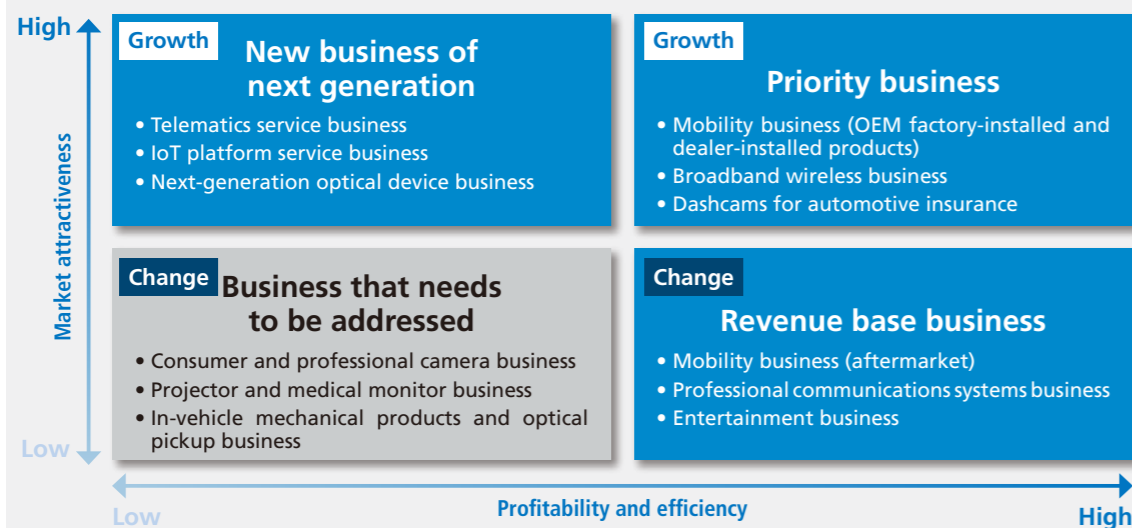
High

Market attractiveness

Low

Growth
New business of next generation
• Telematics service business
• IoT platform service business
• Next-generation optical device business

Growth
Priority business
• Mobility business (OEM factory-installed and dealer-installed products)
• Broadband wireless business
• Dashcams for automotive insurance

Change
Business that needs to be addressed
• Consumer and professional camera business
• Projector and medical monitor business
• In-vehicle mechanical products and optical pickup business

Change
Revenue base business
• Mobility business (aftermarket)
• Professional communications systems business
• Entertainment business

Low
Profitability and efficiency
High